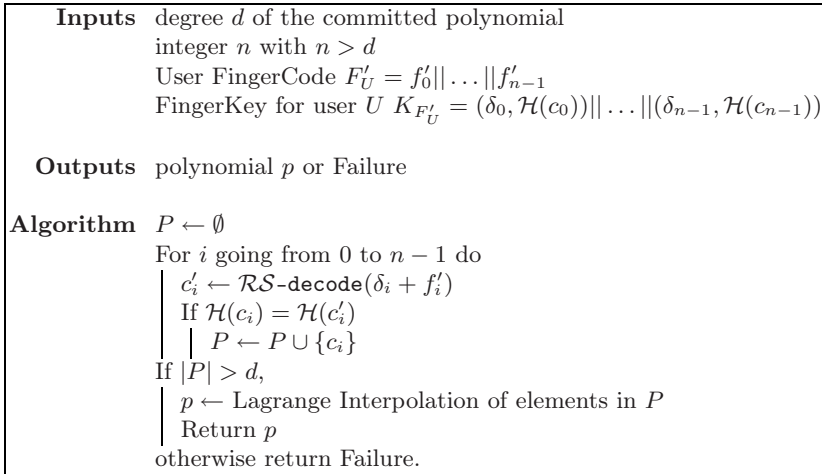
**Inputs** degree $d$ of the committed polynomial
integer $n$ with $n > d$
User FingerCode $F'_U = f'_0 || \ldots || f'_{n-1}$
FingerKey for user $U$ $K_{F'_U} = (\delta_0, \mathcal{H}(c_0)) || \ldots || (\delta_{n-1}, \mathcal{H}(c_{n-1}))$

**Outputs** polynomial $p$ or Failure

**Algorithm** $P \leftarrow \emptyset$
For $i$ going from 0 to $n-1$ do
$c'_i \leftarrow \mathcal{RS}\text{-}\mathtt{decode}(\delta_i + f'_i)$
If $\mathcal{H}(c_i) = \mathcal{H}(c'_i)$
$P \leftarrow P \cup \{c_i\}$
If $|P| > d$,
$p \leftarrow$ Lagrange Interpolation of elements in $P$
Return $p$
otherwise return Failure.